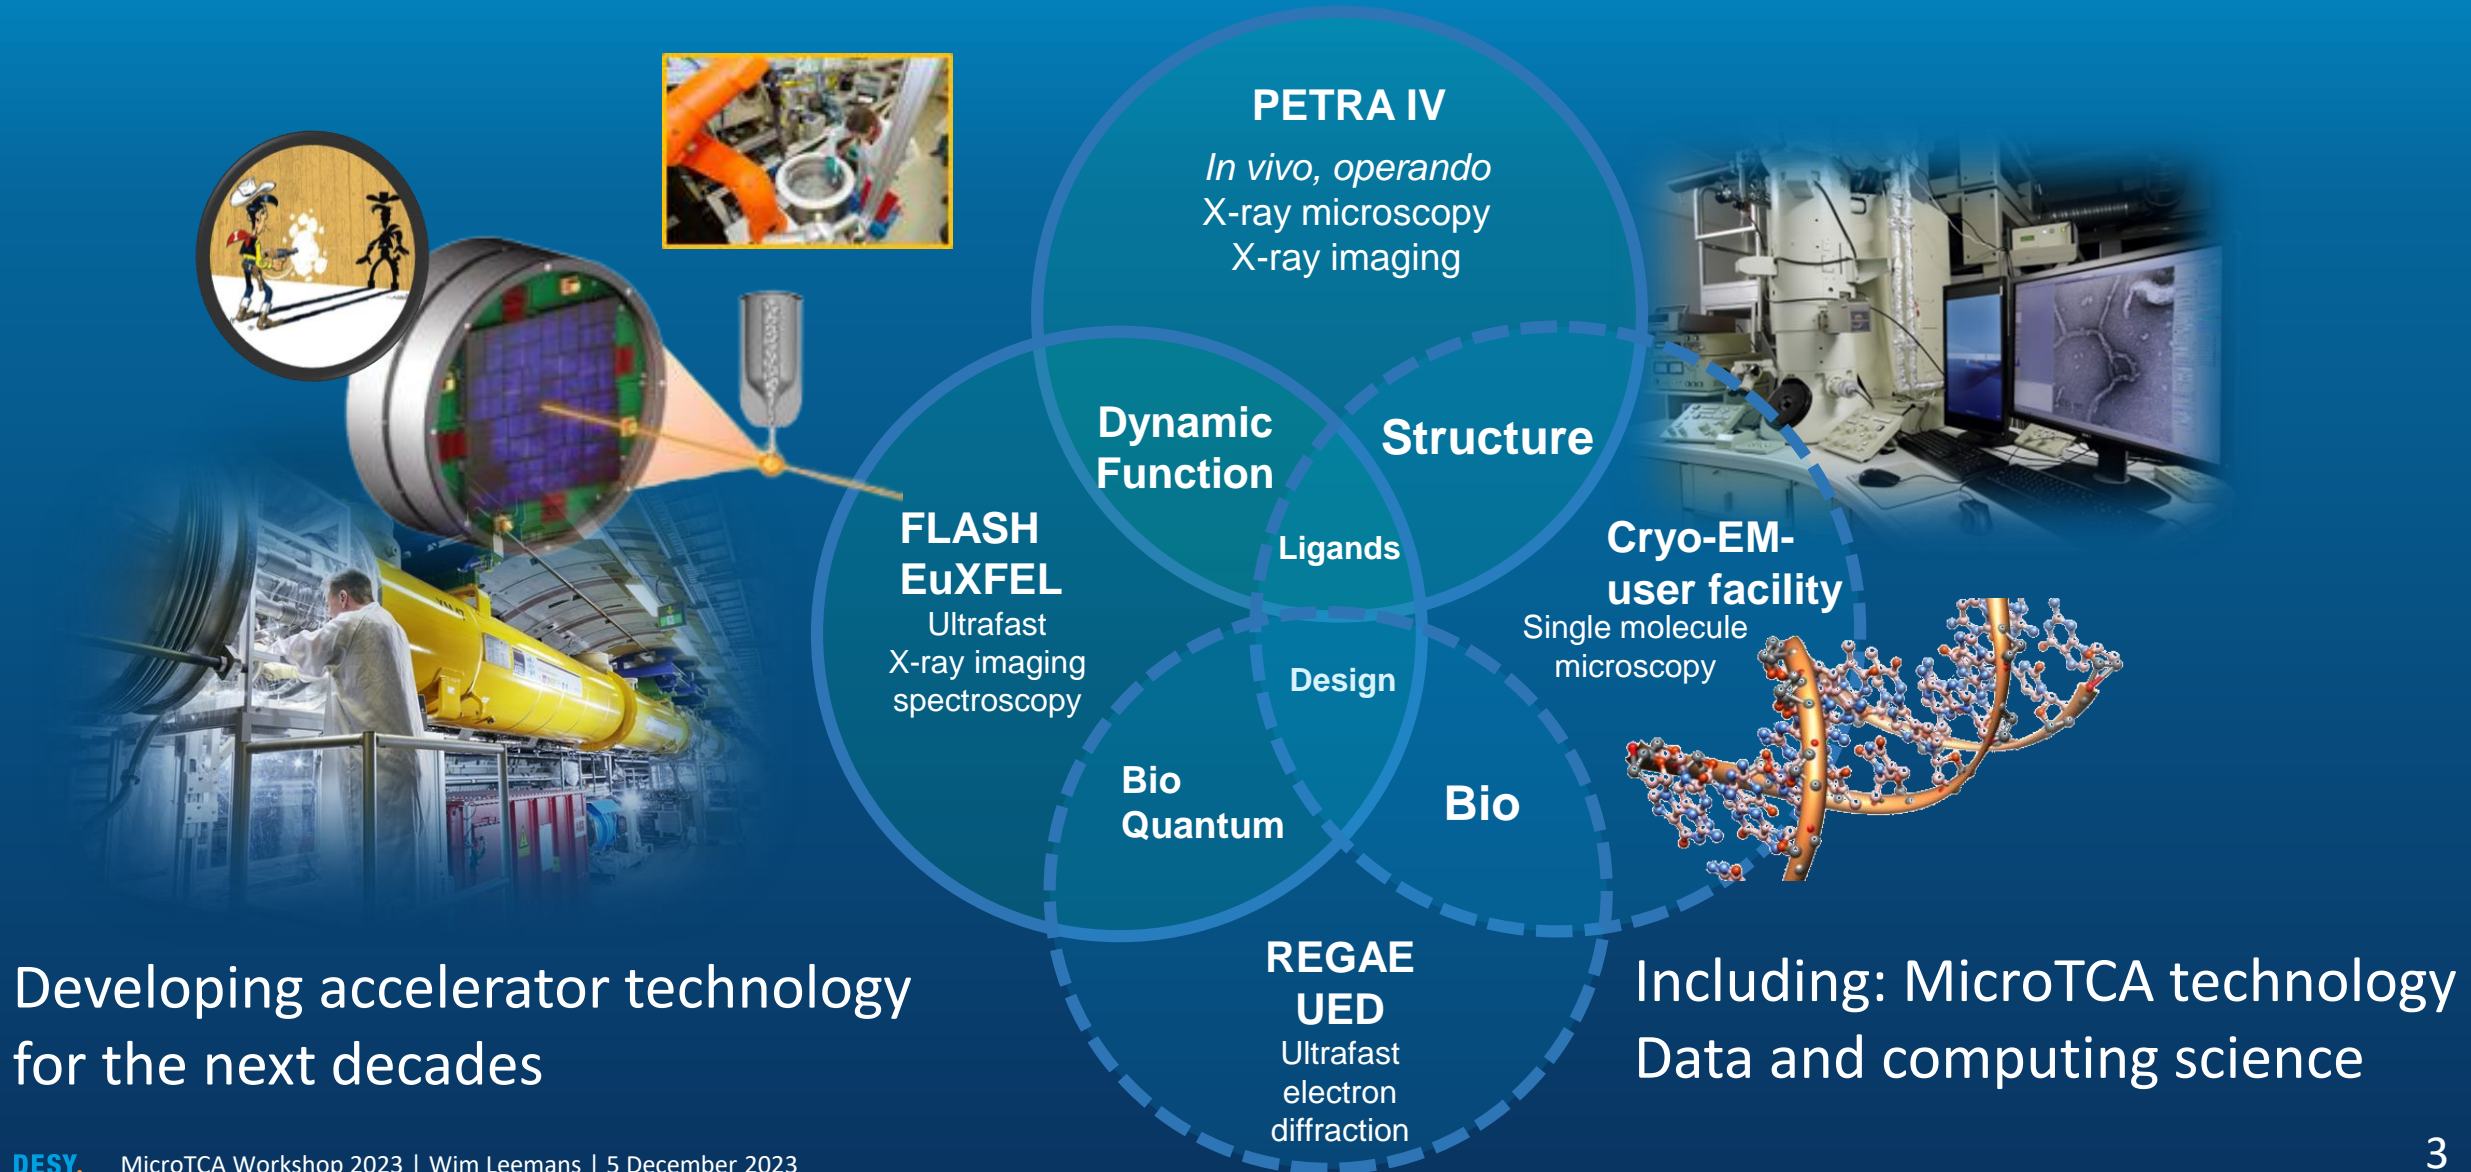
PETRA IV
*In vivo, operando*
X-ray microscopy
X-ray imaging

Dynamic Function

Structure

FLASH
EuXFEL
Ultrafast
X-ray imaging
spectroscopy

Ligands

Design

Cryo-EM-
user facility
Single molecule
microscopy

Bio
Quantum

Bio

REGAE
UED
Ultrafast
electron
diffraction

Developing accelerator technology for the next decades

Including: MicroTCA technology
Data and computing science

DESY. MicroTCA Workshop 2023 | Wim Leemans | 5 December 2023

3